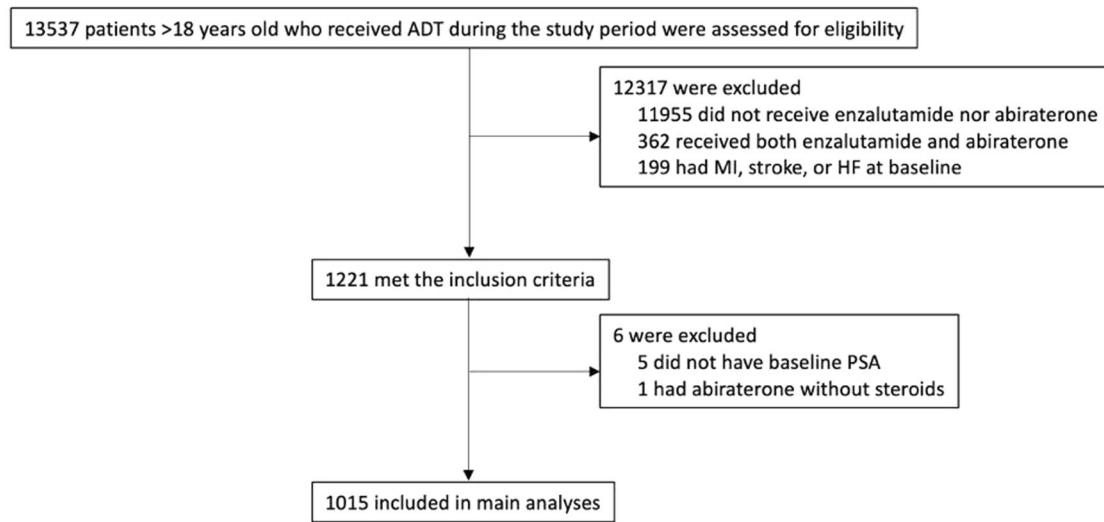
13537 patients >18 years old who received ADT during the study period were assessed for eligibility

12317 were excluded
11955 did not receive enzalutamide nor abiraterone
362 received both enzalutamide and abiraterone
199 had MI, stroke, or HF at baseline

1221 met the inclusion criteria

6 were excluded
5 did not have baseline PSA
1 had abiraterone without steroids

1015 included in main analyses